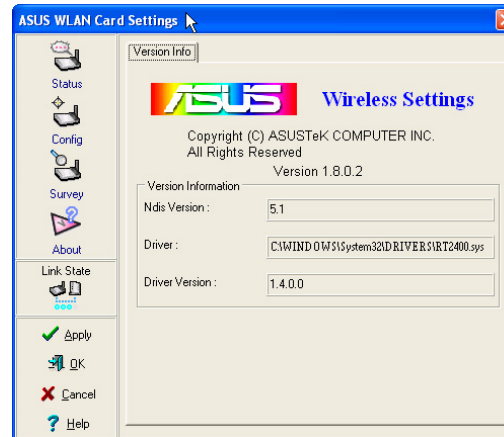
ASUS WLAN Card Settings

Status
Config
Survey
About
Link State
Apply
OK
Cancel
Help

Version Info

ASUS
Wireless Settings

Copyright (C) ASUSTeK COMPUTER INC.
All Rights Reserved
Version 1.8.0.2

Version Information
Ndis Version : 5.1
Driver : C:\WINDOWS\System32\DRIVERS\RT2400.sys
Driver Version : 1.4.0.0